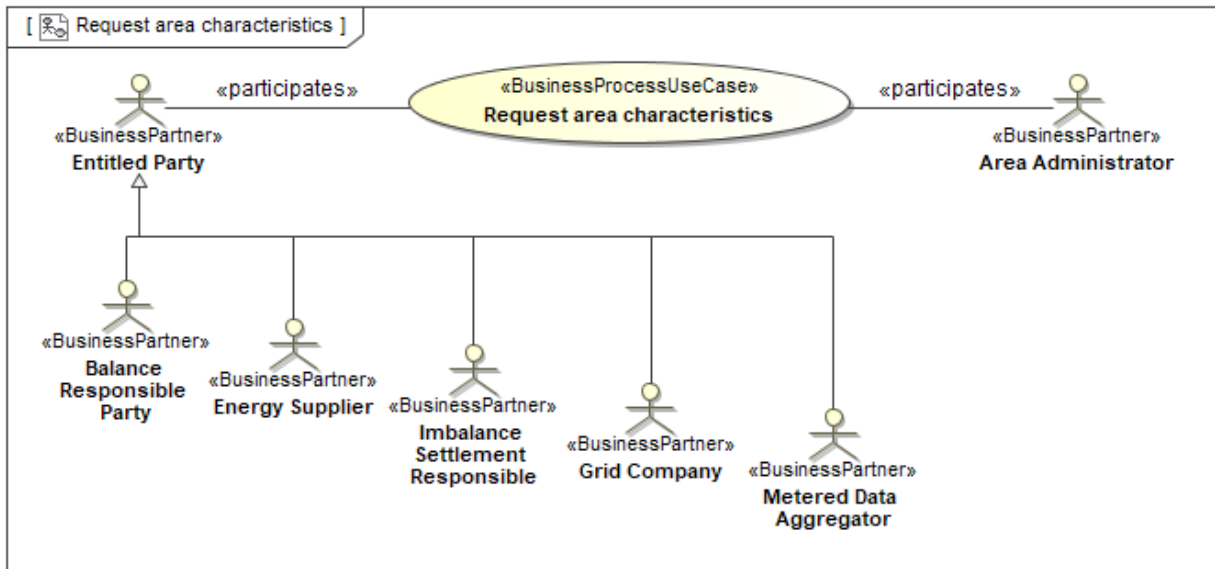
[ Request area characteristics ]

«participates»

«BusinessProcessUseCase»
Request area characteristics

«participates»

«BusinessPartner»
Entitled Party

«BusinessPartner»
Area Administrator

«BusinessPartner»
Balance Responsible Party

«BusinessPartner»
Energy Supplier

«BusinessPartner»
Imbalance Settlement Responsible

«BusinessPartner»
Grid Company

«BusinessPartner»
Metered Data Aggregator